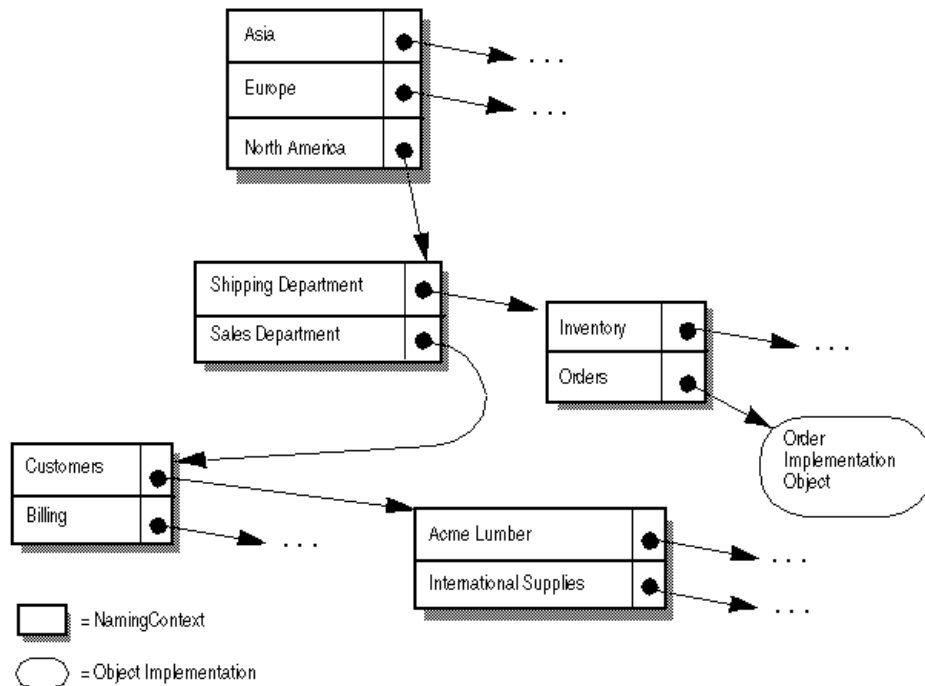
Asia
. . .
Europe
. . .
North America

Shipping Department
Sales Department

Inventory
. . .
Orders

Order Implementation Object

Customers
Billing
. . .

Acme Lumber
. . .
International Supplies
. . .

= NamingContext

= Object Implementation